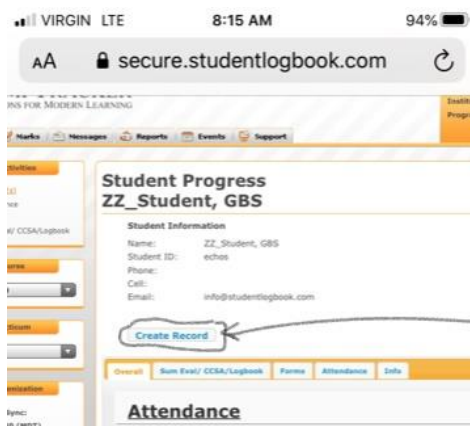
VIRGIN LTE 8:15 AM 94%

AA secure.studentlogbook.com

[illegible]NS FOR MODERN LEARNING

Marks Messages Reports Events Support

Instit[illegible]
Progr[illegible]

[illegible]tivities

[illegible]
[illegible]ce

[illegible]al/ CCSA/Logbook

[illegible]rse

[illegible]ticum

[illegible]unication

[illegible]ync:

Student Progress
ZZ_Student, GBS

Student Information
Name: ZZ_Student, GBS
Student ID: echos
Phone:
Cell:
Email: info@studentlogbook.com

Create Record

Overall | Sum Eval/ CCSA/Logbook | Forms | Attendance | Info

Attendance